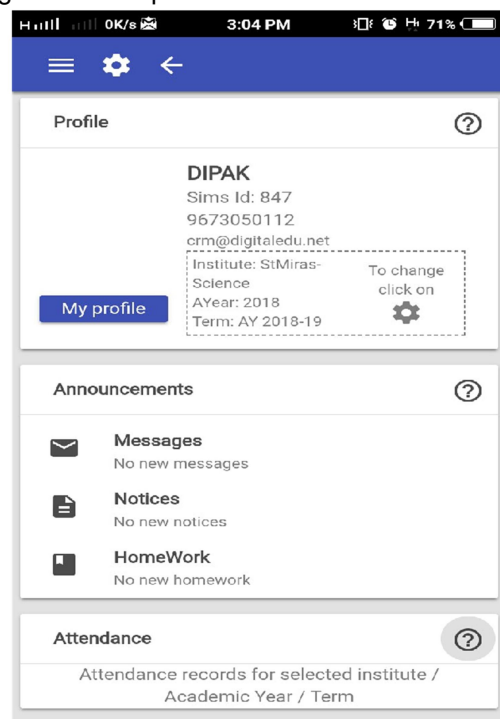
H 0K/s 3:04 PM H 71%

Profile

DIPAK
Sims Id: 847
9673050112
crm@digitaledu.net

Institute: StMiras-Science
AYear: 2018
Term: AY 2018-19

To change click on

My profile

Announcements

Messages
No new messages

Notices
No new notices

HomeWork
No new homework

Attendance

Attendance records for selected institute / Academic Year / Term